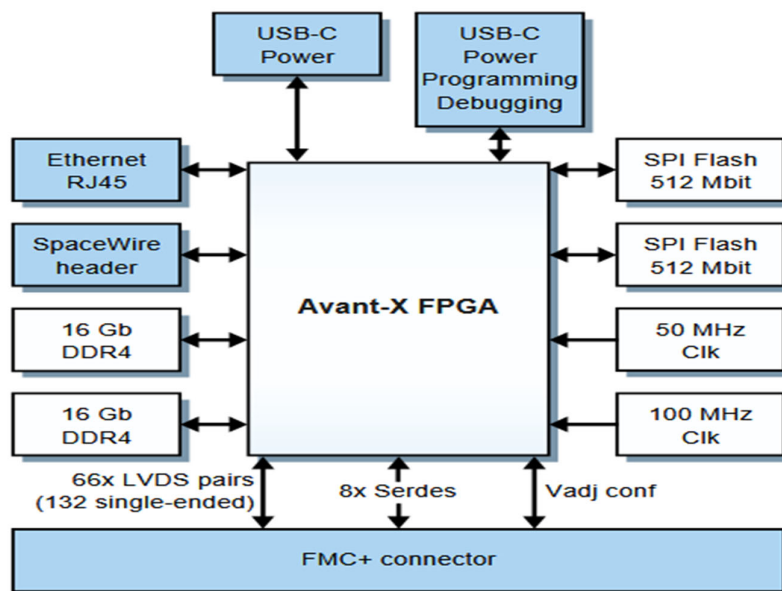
USB-C Power

USB-C Power Programming Debugging

Ethernet RJ45

SpaceWire header

16 Gb DDR4

16 Gb DDR4

Avant-X FPGA

SPI Flash 512 Mbit

SPI Flash 512 Mbit

50 MHz Clk

100 MHz Clk

66x LVDS pairs (132 single-ended)

8x Serdes

Vadj conf

FMC+ connector